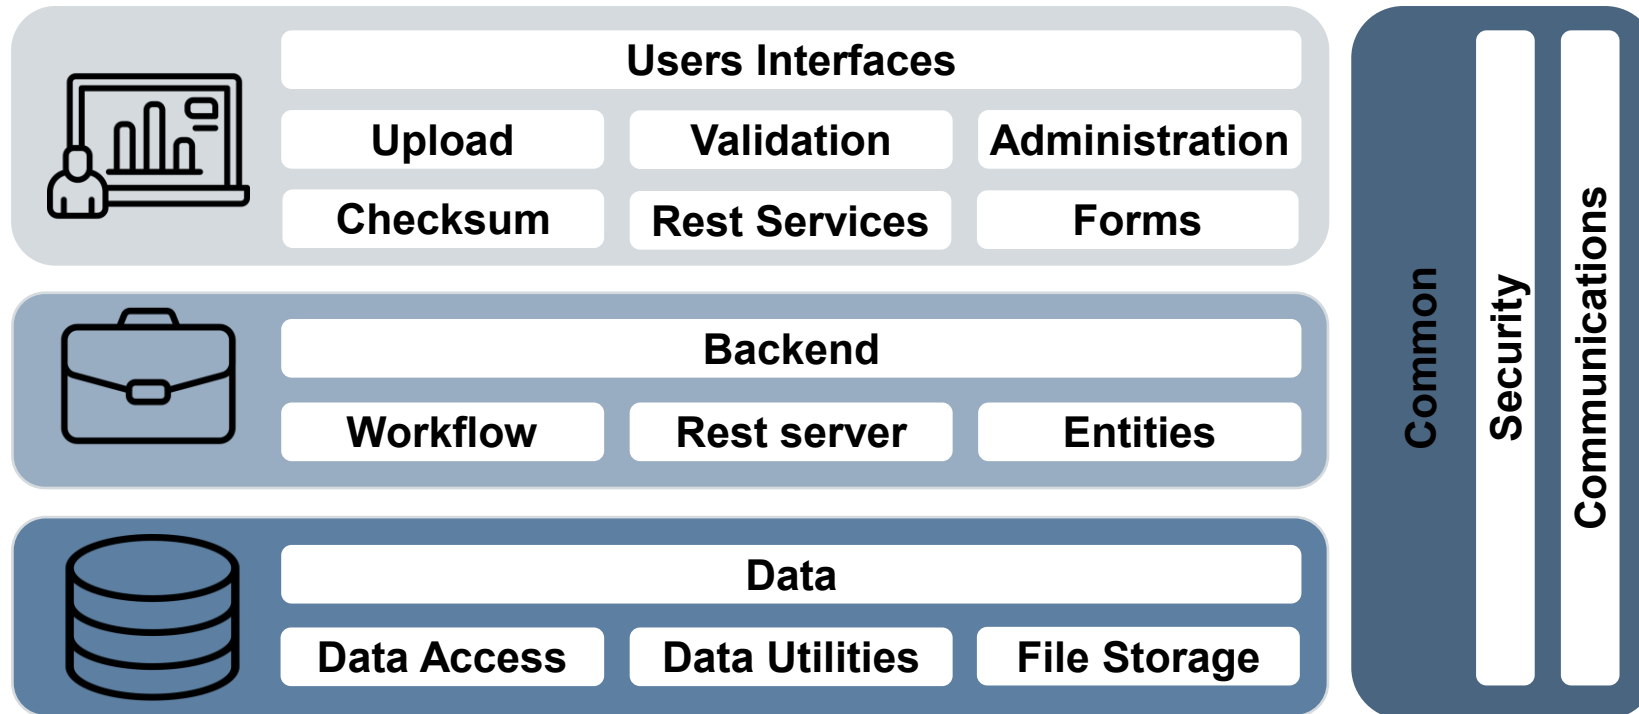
Users Interfaces

Upload

Validation

Administration

Checksum

Rest Services

Forms

Backend

Workflow

Rest server

Entities

Data

Data Access

Data Utilities

File Storage

Common

Security

Communications